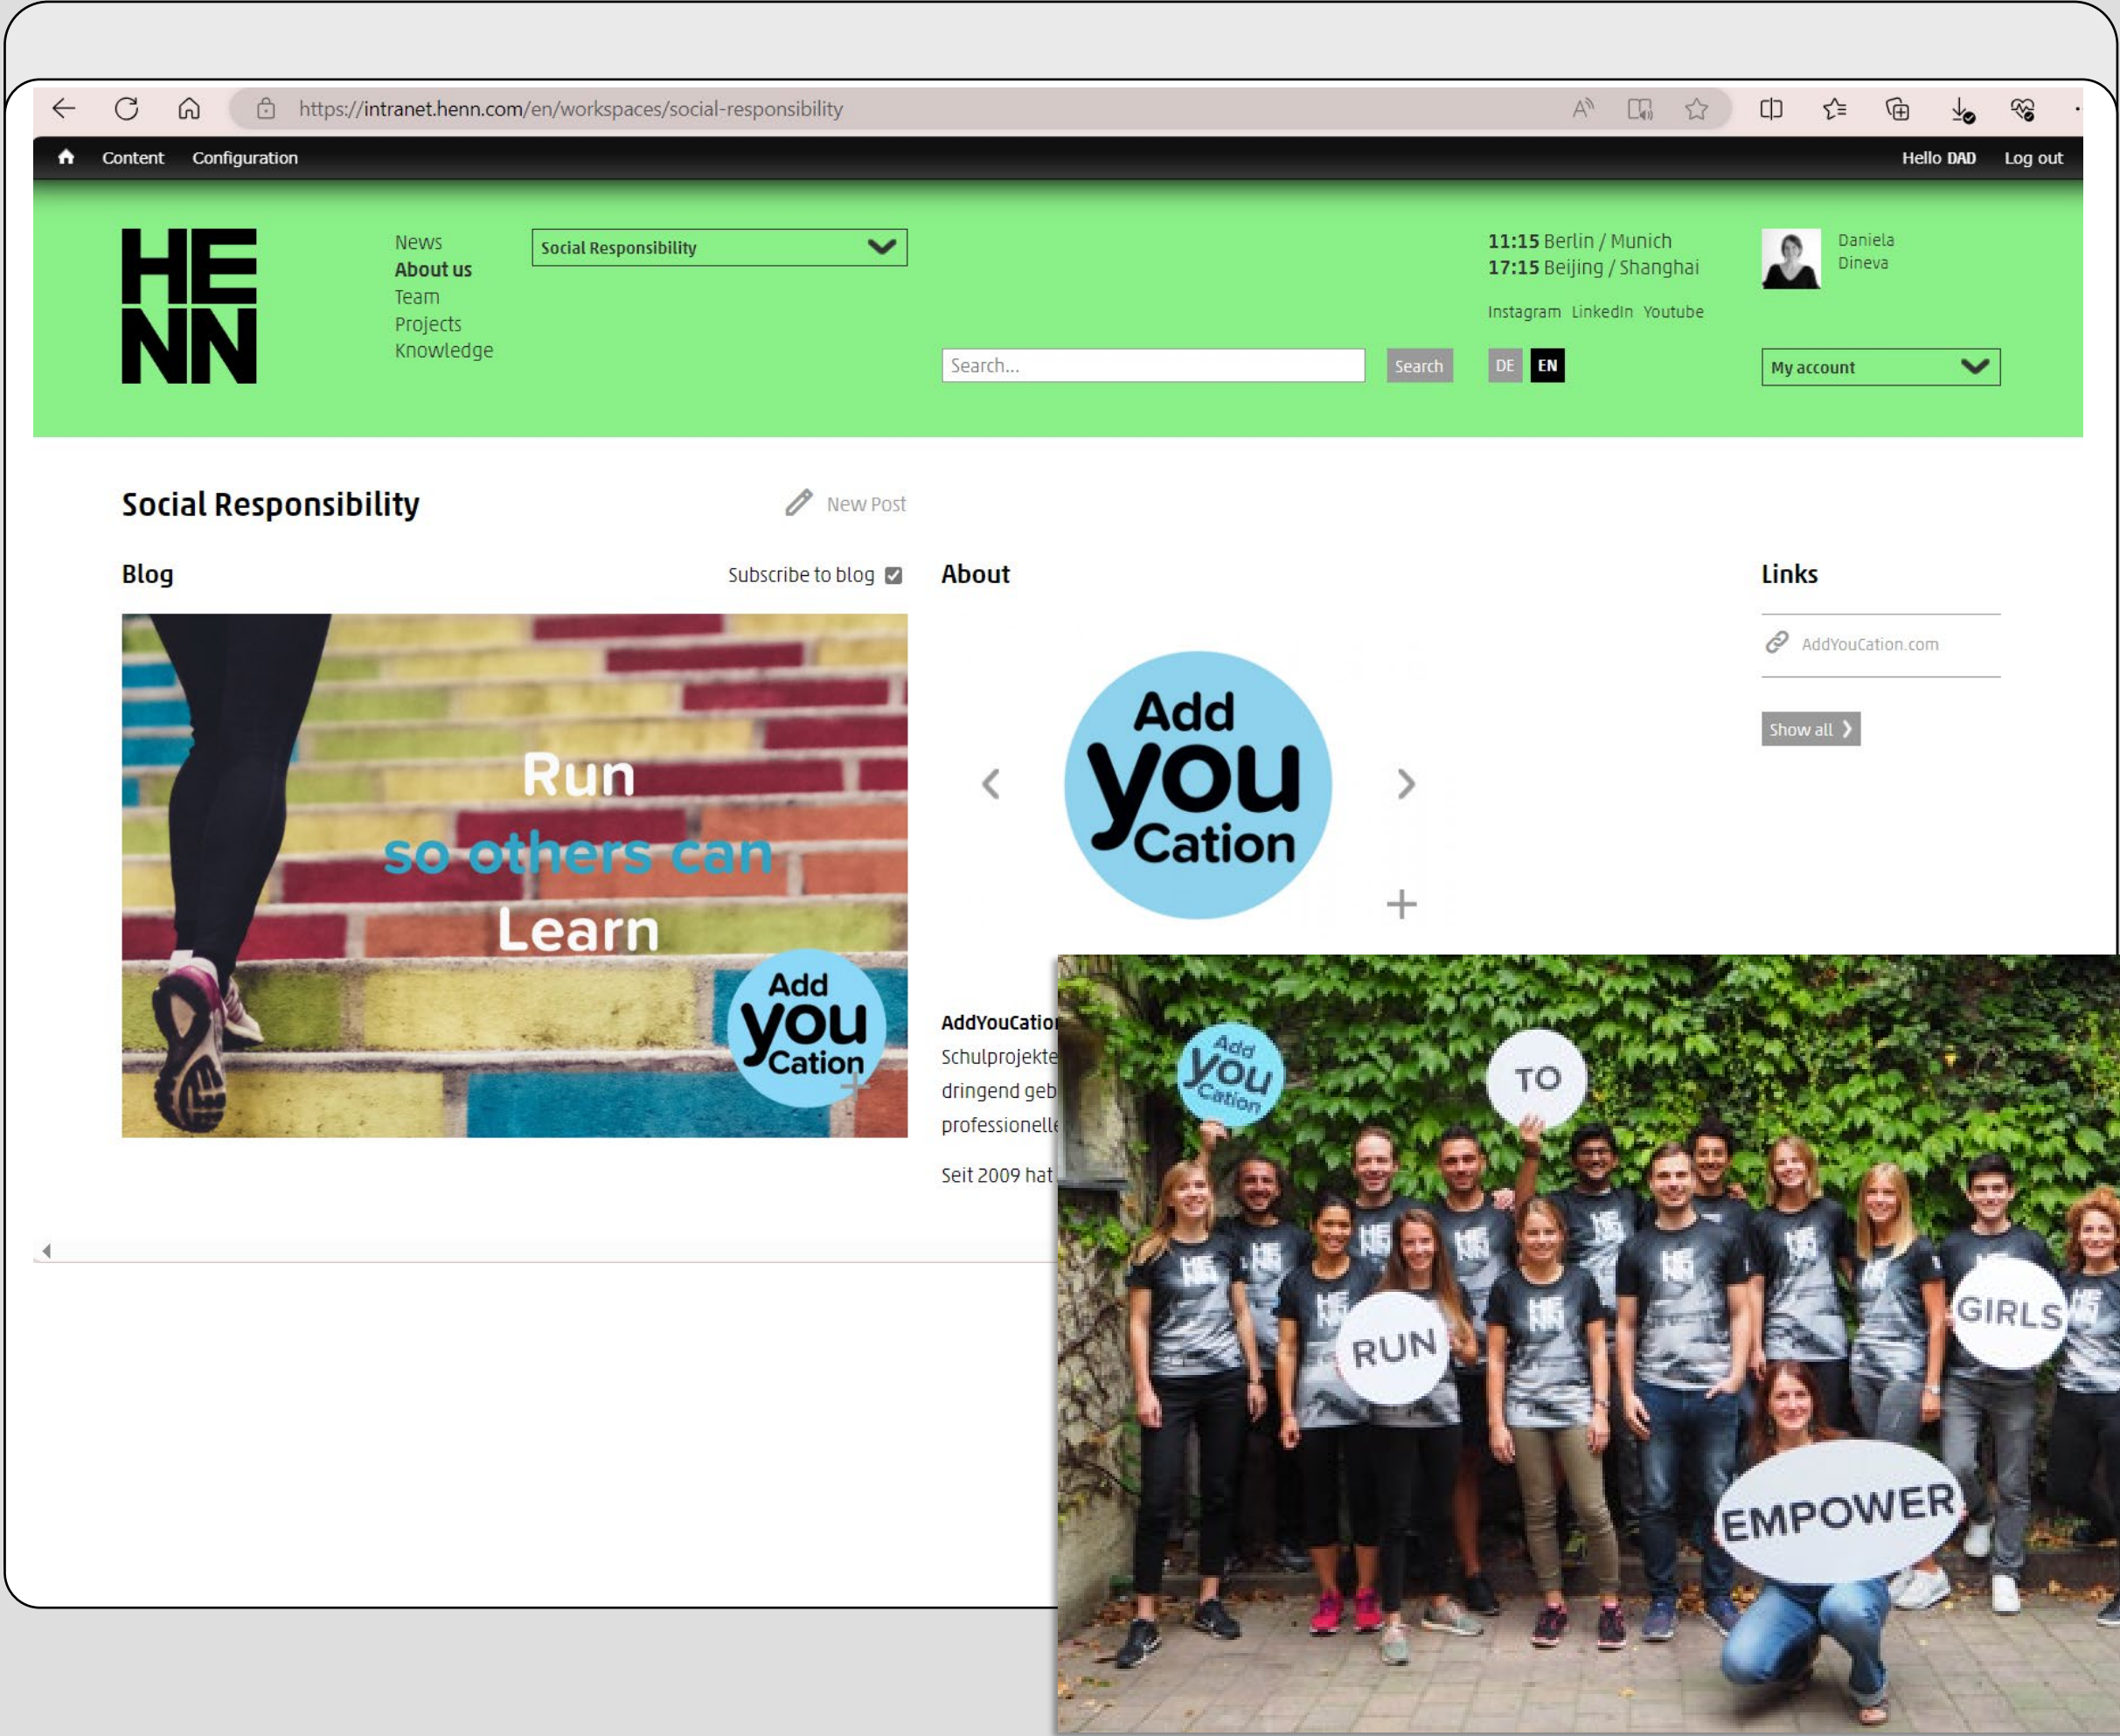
https://intranet.henn.com/en/workspaces/social-responsibility

Content Configuration Hello DAD Log out

HE NN

News
About us
Team
Projects
Knowledge

Social Responsibility

11:15 Berlin / Munich
17:15 Beijing / Shanghai

Instagram LinkedIn Youtube

Daniela Dineva

Search... Search DE EN

My account

Social Responsibility

New Post

Blog

Subscribe to blog

Run so others can Learn

Add you Cation

About

Add you Cation

AddYouCatio
Schulprojekte
dringend geb
professionell

Seit 2009 hat

Links

AddYouCation.com

Show all

Add you Cation

TO

RUN

GIRLS

EMPOWER